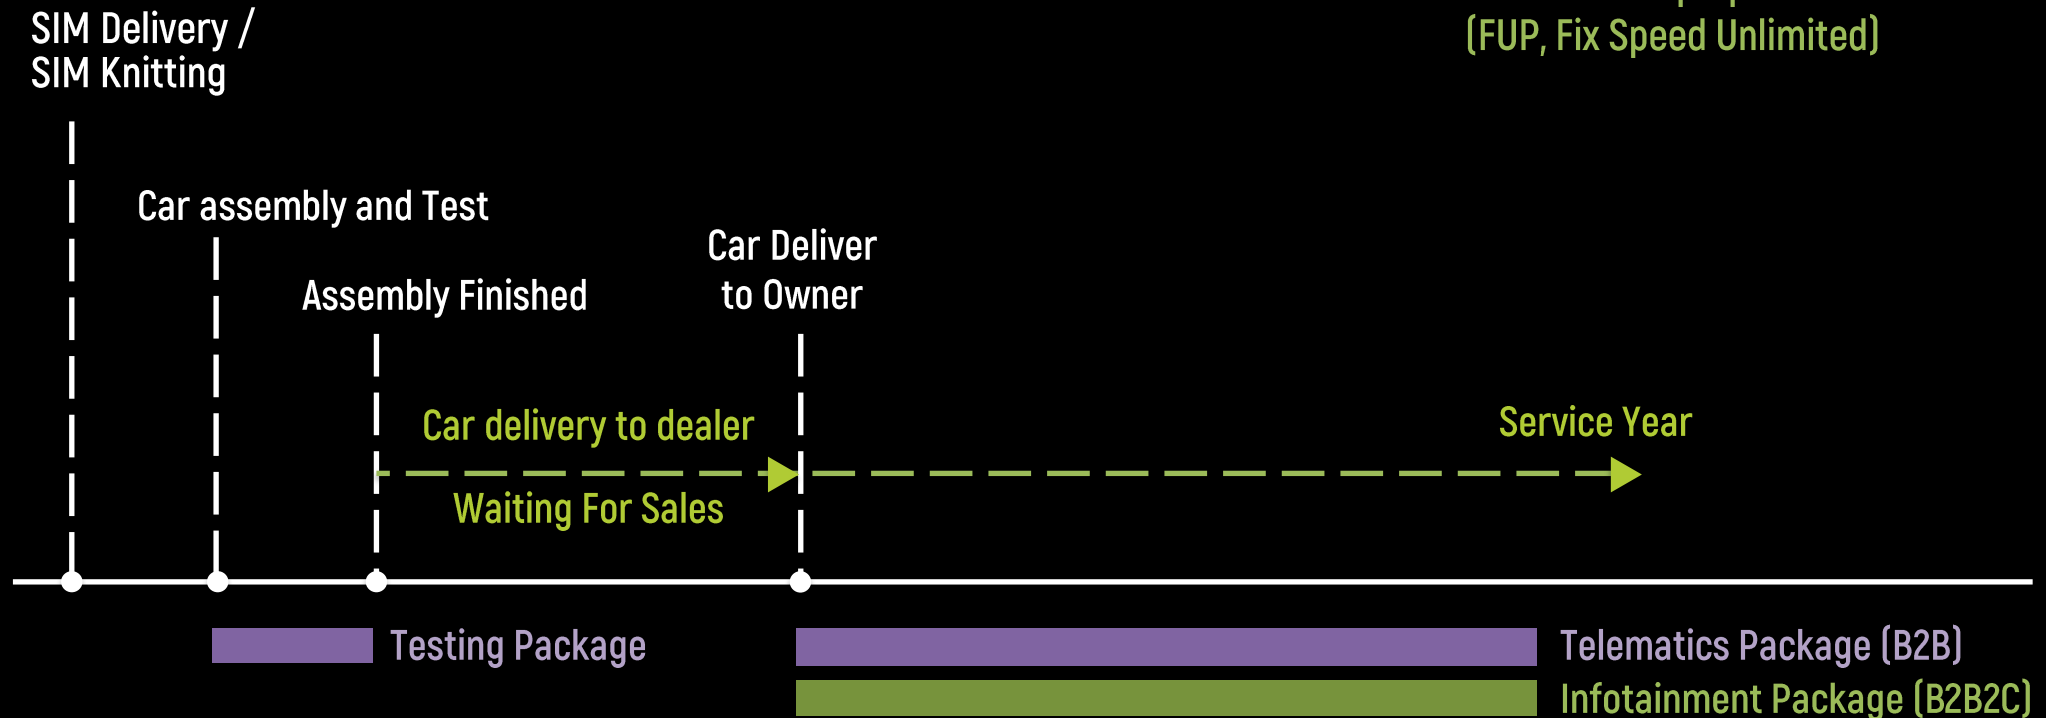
SIM Delivery / SIM Knitting

(FUP, Fix Speed Unlimited)

Car assembly and Test

Assembly Finished

Car Deliver to Owner

Car delivery to dealer

Service Year

Waiting For Sales

Testing Package

Telematics Package (B2B)

Infotainment Package (B2B2C)